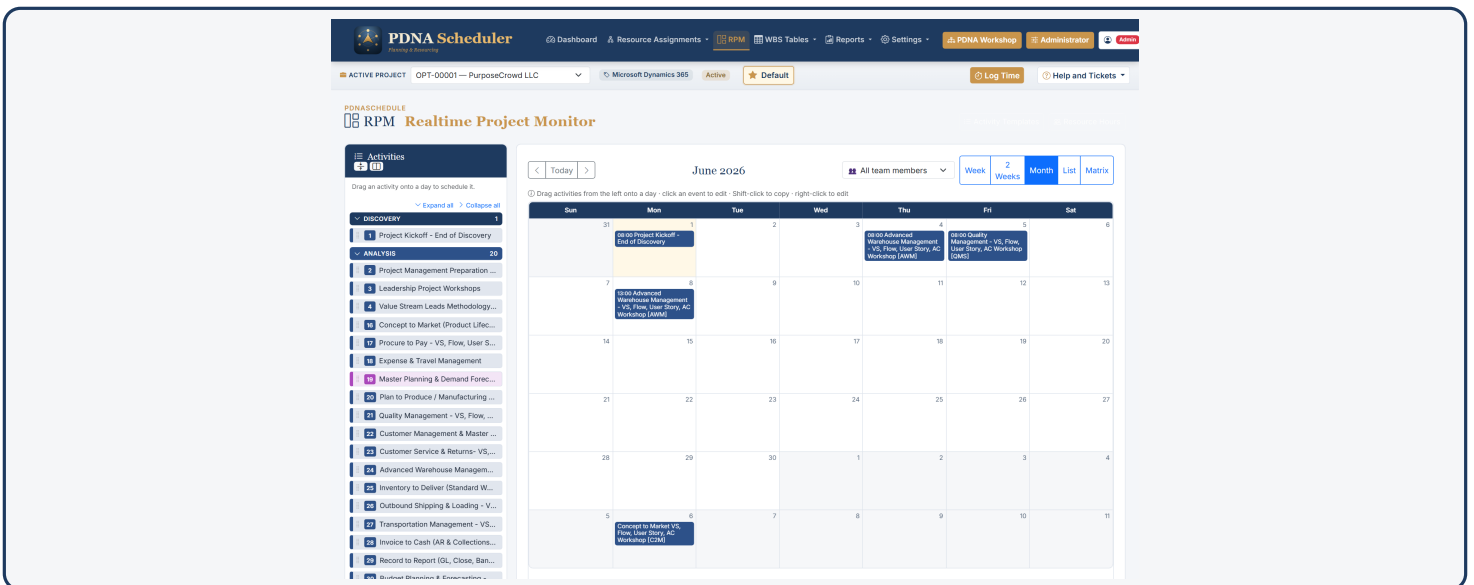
PDNA Scheduler
Planning & Resourcing

Dashboard | Resource Assignments | RPM | WBS Tables | Reports | Settings | PDNA Workshop | Administrator | Admin

ACTIVE PROJECT OPT-00001 — PurposeCrowd LLC | Microsoft Dynamics 365 | Active | Default | Log Time | Help and Tickets

PDNASCHEDULE
RPM Realtime Project Monitor

Activities
Drag an activity onto a day to schedule it.
Expand all Collapse all

DISCOVERY 1
1 Project Kickoff - End of Discovery
ANALYSIS 20
2 Project Management Preparation ...
3 Leadership Project Workshops
4 Value Stream Leads Methodology...
16 Concept to Market (Product Lifec...
17 Procure to Pay - VS, Flow, User S...
18 Expense & Travel Management
19 Master Planning & Demand Forec...
20 Plan to Produce / Manufacturing ...
21 Quality Management - VS, Flow, ...
22 Customer Management & Master ...
23 Customer Service & Returns- VS,...
24 Advanced Warehouse Managem...
25 Inventory to Deliver (Standard W...
26 Outbound Shipping & Loading - V...
27 Transportation Management - VS...
28 Invoice to Cash (AR & Collections...
29 Record to Report (GL, Close, Ban...
30 Budget Planning & Forecasting - ...

Today | June 2026 | All team members | Week | 2 Weeks | Month | List | Matrix

Drag activities from the left onto a day · click an event to edit · Shift-click to copy · right-click to edit

| Sun | Mon | Tue | Wed | Thu | Fri | Sat |
|---|---|---|---|---|---|---|
| 31 | 1 08:00 Project Kickoff - End of Discovery | 2 | 3 | 4 08:00 Advanced Warehouse Management - VS, Flow, User Story, AC Workshop [AWM] | 5 08:00 Quality Management - VS, Flow, User Story, AC Workshop [QMS] | 6 |
| 7 | 8 13:00 Advanced Warehouse Management - VS, Flow, User Story, AC Workshop [AWM] | 9 | 10 | 11 | 12 | 13 |
| 14 | 15 | 16 | 17 | 18 | 19 | 20 |
| 21 | 22 | 23 | 24 | 25 | 26 | 27 |
| 28 | 29 | 30 | 1 | 2 | 3 | 4 |
| 5 | 6 Concept to Market VS, Flow, User Story, AC Workshop [C2M] | 7 | 8 | 9 | 10 | 11 |